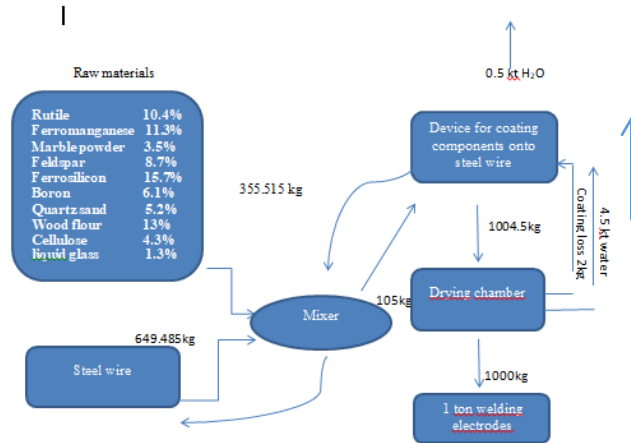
Raw materials

| | |
|---|---|
| Rutile | 10.4% |
| Ferromanganese | 11.3% |
| Marble powder | 3.5% |
| Feldspar | 8.7% |
| Ferrosilicon | 15.7% |
| Boron | 6.1% |
| Quartz sand | 5.2% |
| Wood flour | 13% |
| Cellulose | 4.3% |
| liquid glass | 1.3% |

355.515 kg

0.5 kt $H_2O$

Device for coating components onto steel wire

1004.5kg

Coating loss 2kg

4.5 kt water

Drying chamber

105kg

Mixer

649.485kg

Steel wire

1000kg

1 ton welding electrodes